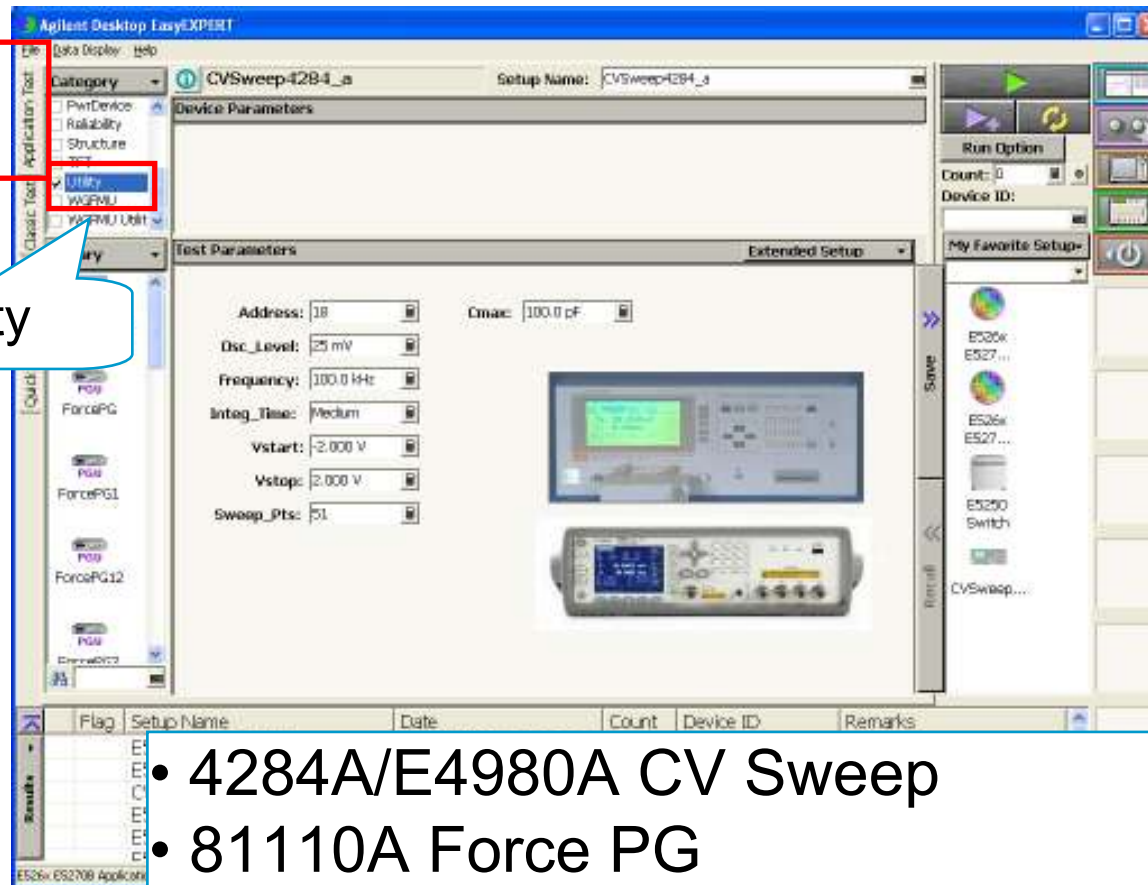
Agilent Desktop EasyEXPERT

File Data Display Help

Application Test

Category

PwrDevice
Reliability
Structure
TFT
Utility
WGFMU
WGFMU Utilit

Classic Test

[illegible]ry

ty

Quick

ForcePG

ForcePG1

ForcePG12

CVSweep4284_a

Setup Name: CVSweep4284_a

Device Parameters

Test Parameters

Extended Setup

Address: 18

Cmax: 100.0 pF

Osc_Level: 25 mV

Frequency: 100.0 kHz

Integ_Time: Medium

Vstart: -2.000 V

Vstop: 2.000 V

Sweep_Pts: 51

Save

Recall

Run Option

Count: 0

Device ID:

My Favorite Setup

E526x E527...

E526x E527...

E5250 Switch

CVSweep...

Flag | Setup Name | Date | Count | Device ID | Remarks

Results

E526x E5270B Applicati

• 4284A/E4980A CV Sweep
• 81110A Force PG